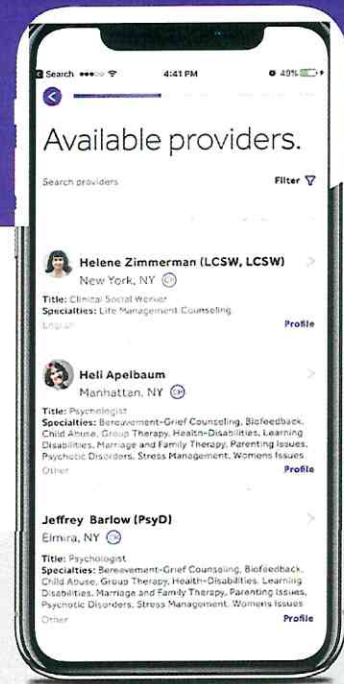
Search ●●●○○ 4:41 PM 40%

Available providers.

Search providers

Filter

Helene Zimmerman (LCSW, LCSW)

New York, NY

Title: Clinical Social Worker

Specialties: Life Management Counseling

English

Profile

Heli Apelbaum

Manhattan, NY

Title: Psychologist

Specialties: Bereavement-Grief Counseling, Biofeedback, Child Abuse, Group Therapy, Health-Disabilities, Learning Disabilities, Marriage and Family Therapy, Parenting Issues, Psychotic Disorders, Stress Management, Womens Issues

Other

Profile

Jeffrey Barlow (PsyD)

Elmira, NY

Title: Psychologist

Specialties: Bereavement-Grief Counseling, Biofeedback, Child Abuse, Group Therapy, Health-Disabilities, Learning Disabilities, Marriage and Family Therapy, Parenting Issues, Psychotic Disorders, Stress Management, Womens Issues

Other

Profile